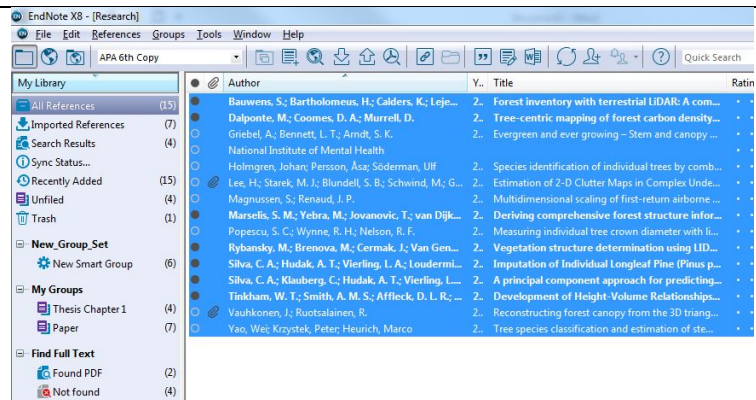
EndNote X8 - [Research]

File Edit References Groups Tools Window Help

APA 6th Copy

Quick Search

My Library

All References (15)
Imported References (7)
Search Results (4)
Sync Status...
Recently Added (15)
Unfiled (4)
Trash (1)

New_Group_Set
New Smart Group (6)

My Groups
Thesis Chapter 1 (4)
Paper (7)

Find Full Text
Found PDF (2)
Not found (4)

| Author | Y... | Title | Ratin |
|---|---|---|---|
| Bauwens, S.; Bartholomeus, H.; Calders, K.; Leje... | 2.. | Forest inventory with terrestrial LiDAR: A com... | |
| Dalponte, M.; Coomes, D. A.; Murrell, D. | 2.. | Tree-centric mapping of forest carbon density... | |
| Griebel, A.; Bennett, L. T.; Arndt, S. K. | 2.. | Evergreen and ever growing – Stem and canopy ... | |
| National Institute of Mental Health | | | |
| Holmgren, Johan; Persson, Åsa; Söderman, Ulf | 2.. | Species identification of individual trees by comb... | |
| Lee, H.; Starek, M. J.; Blundell, S. B.; Schwind, M.; G... | 2.. | Estimation of 2-D Clutter Maps in Complex Unde... | |
| Magnussen, S.; Renaud, J. P. | 2.. | Multidimensional scaling of first-return airborne ... | |
| Marselis, S. M.; Yebra, M.; Jovanovic, T.; van Dijk... | 2.. | Deriving comprehensive forest structure infor... | |
| Popescu, S. C.; Wynne, R. H.; Nelson, R. F. | 2.. | Measuring individual tree crown diameter with li... | |
| Rybansky, M.; Brenova, M.; Cermak, J.; Van Gen... | 2.. | Vegetation structure determination using LID... | |
| Silva, C. A.; Hudak, A. T.; Vierling, L. A.; Loudermi... | 2.. | Imputation of Individual Longleaf Pine (Pinus p... | |
| Silva, C. A.; Klauberg, C.; Hudak, A. T.; Vierling, L.... | 2.. | A principal component approach for predicting... | |
| Tinkham, W. T.; Smith, A. M. S.; Affleck, D. L. R.; ... | 2.. | Development of Height-Volume Relationships... | |
| Vauhkonen, J.; Ruotsalainen, R. | 2.. | Reconstructing forest canopy from the 3D triang... | |
| Yao, Wei; Krzystek, Peter; Heurich, Marco | 2.. | Tree species classification and estimation of ste... | |